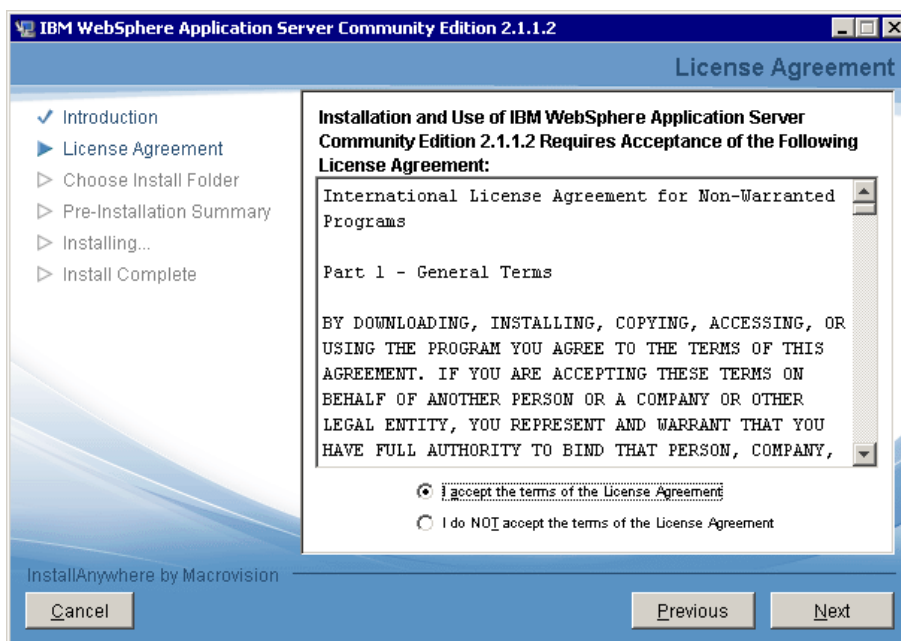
IBM WebSphere Application Server Community Edition 2.1.1.2

License Agreement

Introduction
License Agreement
Choose Install Folder
Pre-Installation Summary
Installing...
Install Complete

Installation and Use of IBM WebSphere Application Server Community Edition 2.1.1.2 Requires Acceptance of the Following License Agreement:

International License Agreement for Non-Warranted Programs

Part 1 - General Terms

BY DOWNLOADING, INSTALLING, COPYING, ACCESSING, OR USING THE PROGRAM YOU AGREE TO THE TERMS OF THIS AGREEMENT. IF YOU ARE ACCEPTING THESE TERMS ON BEHALF OF ANOTHER PERSON OR A COMPANY OR OTHER LEGAL ENTITY, YOU REPRESENT AND WARRANT THAT YOU HAVE FULL AUTHORITY TO BIND THAT PERSON, COMPANY,

I accept the terms of the License Agreement
I do NOT accept the terms of the License Agreement

InstallAnywhere by Macrovision

Cancel
Previous
Next